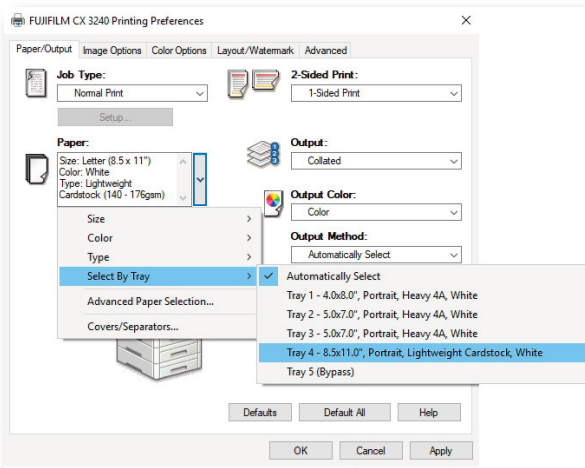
FUJIFILM CX 3240 Printing Preferences

Paper/Output | Image Options | Color Options | Layout/Watermark | Advanced

Job Type:
Normal Print
Setup...

2-Sided Print:
1-Sided Print

Paper:
Size: Letter (8.5 x 11")
Color: White
Type: Lightweight Cardstock (140 - 176gsm)

Output:
Collated

Output Color:
Color

Output Method:
Automatically Select

Size
Color
Type
Select By Tray
Advanced Paper Selection...
Covers/Separators...

Automatically Select
Tray 1 - 4.0x8.0", Portrait, Heavy 4A, White
Tray 2 - 5.0x7.0", Portrait, Heavy 4A, White
Tray 3 - 5.0x7.0", Portrait, Heavy 4A, White
Tray 4 - 8.5x11.0", Portrait, Lightweight Cardstock, White
Tray 5 (Bypass)

Defaults | Default All | Help

OK | Cancel | Apply